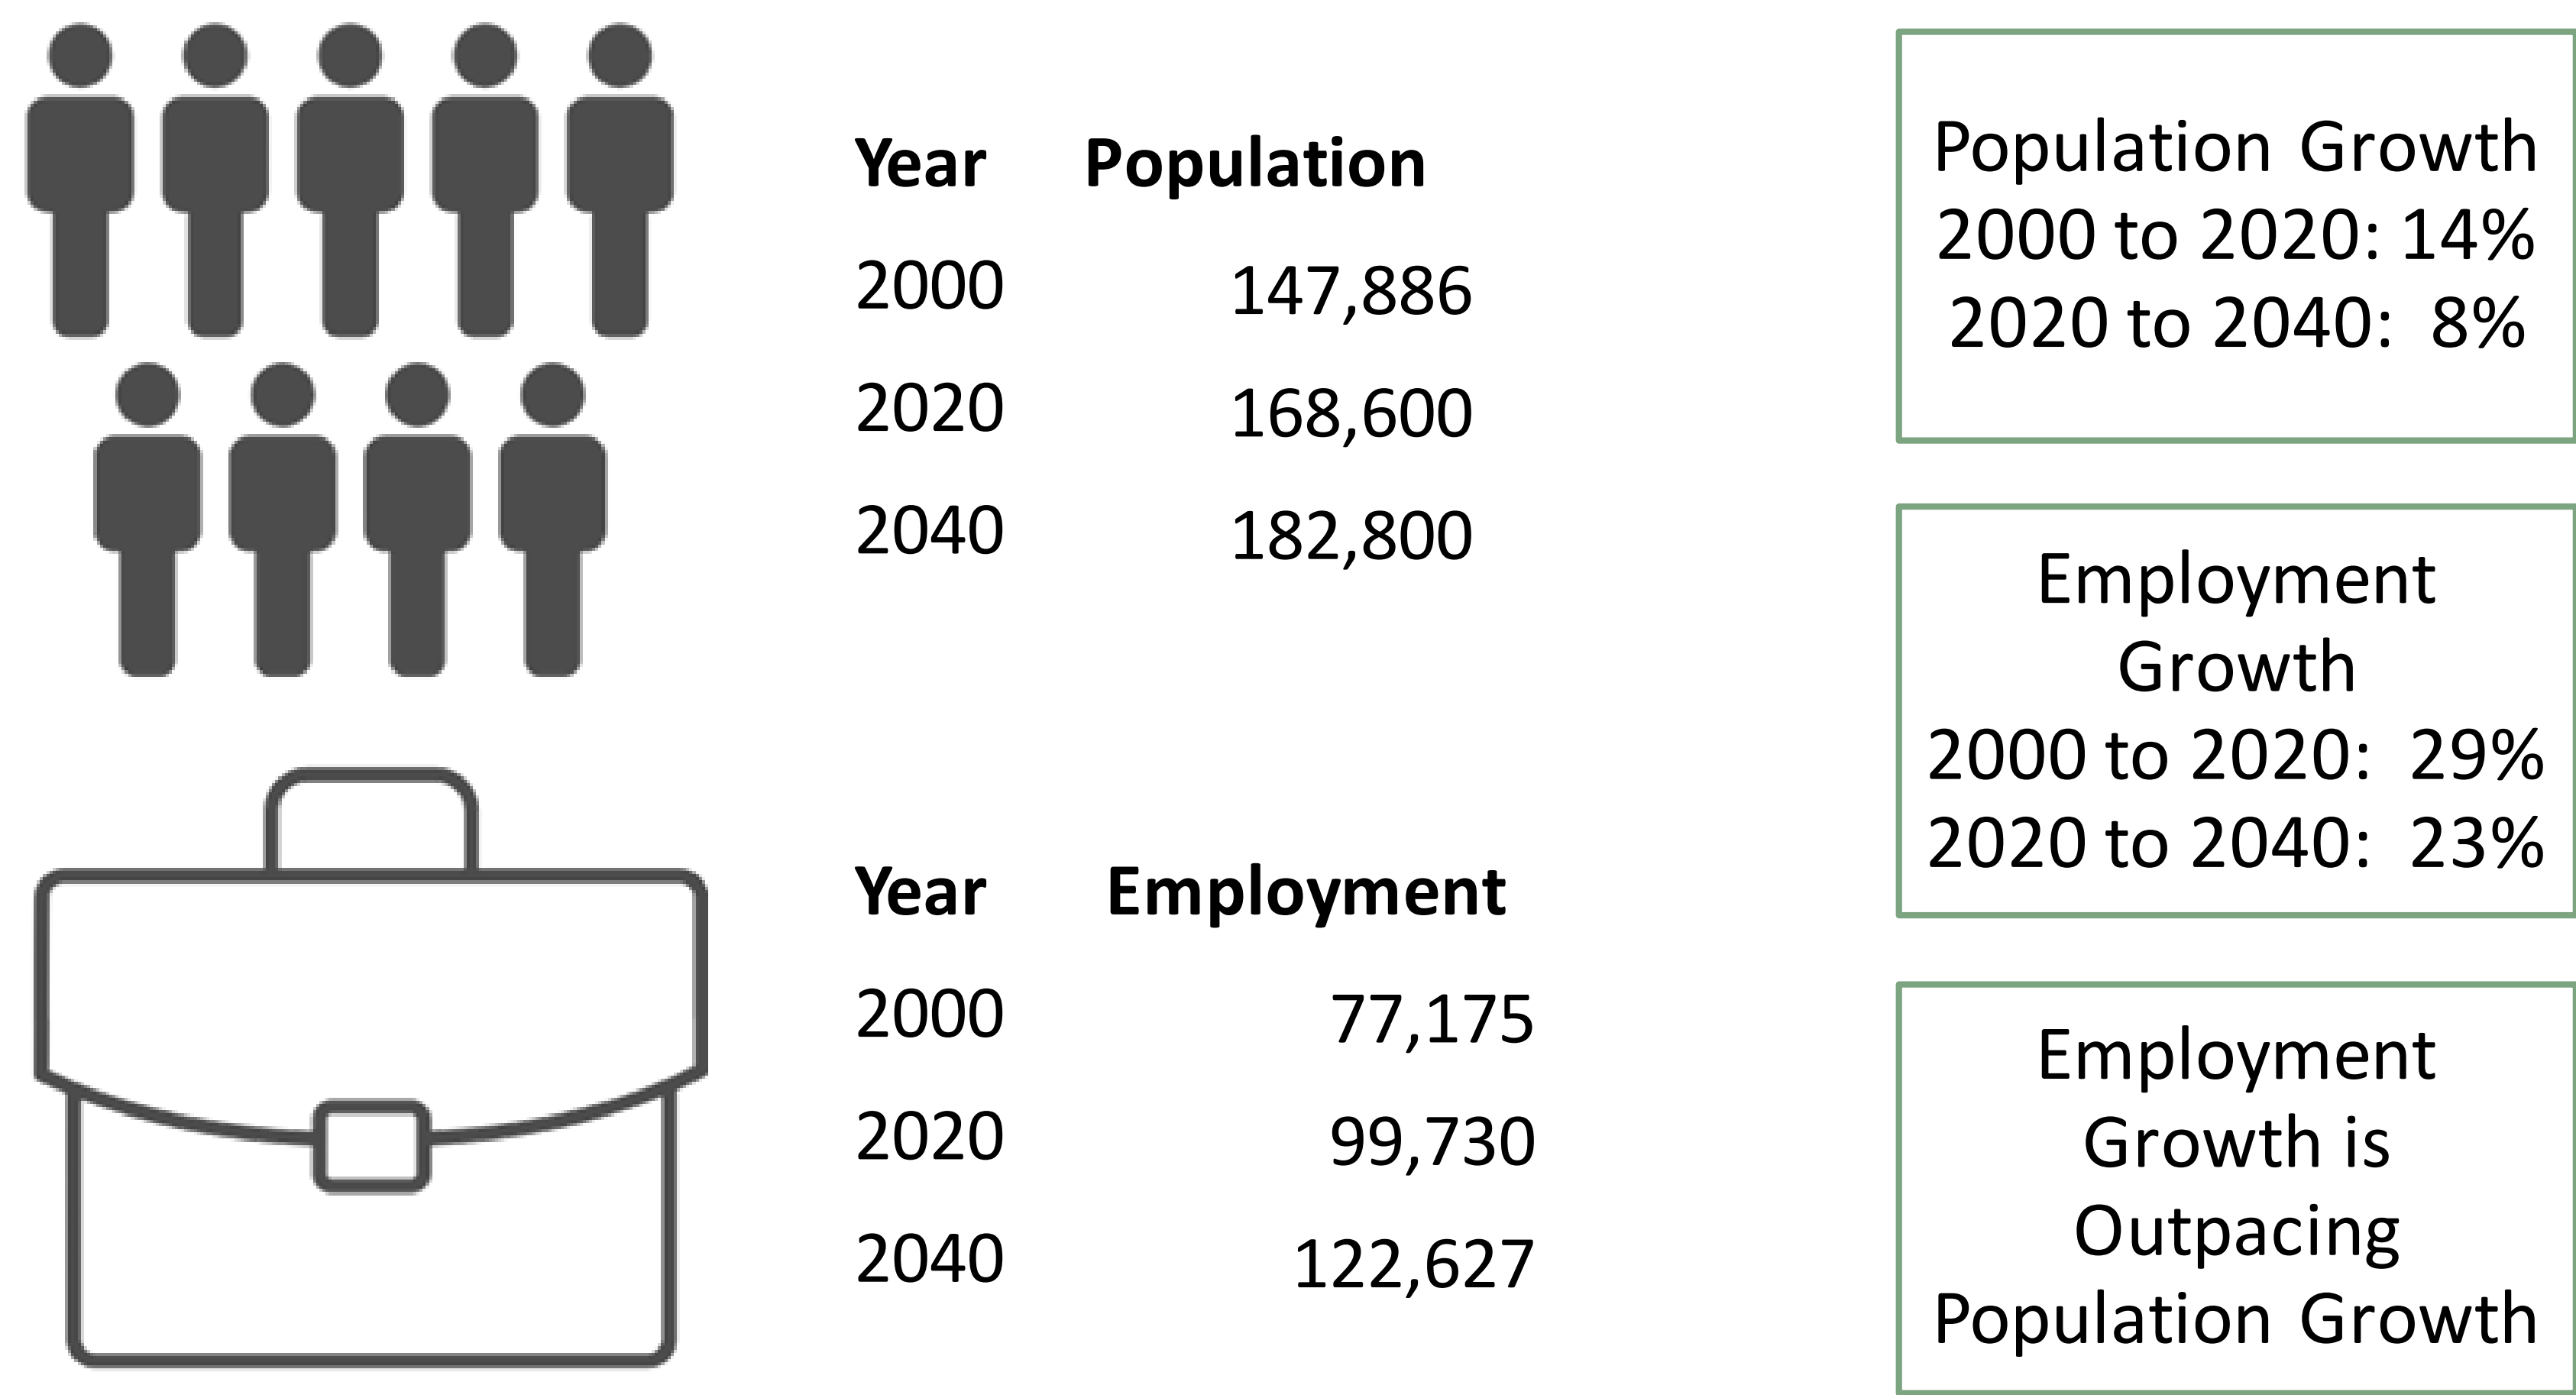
| Year | Population |
|---|---|
| 2000 | 147,886 |
| 2020 | 168,600 |
| 2040 | 182,800 |

| Year | Employment |
|---|---|
| 2000 | 77,175 |
| 2020 | 99,730 |
| 2040 | 122,627 |

Population Growth
2000 to 2020: 14%
2020 to 2040: 8%

Employment Growth
2000 to 2020: 29%
2020 to 2040: 23%

Employment Growth is Outpacing Population Growth